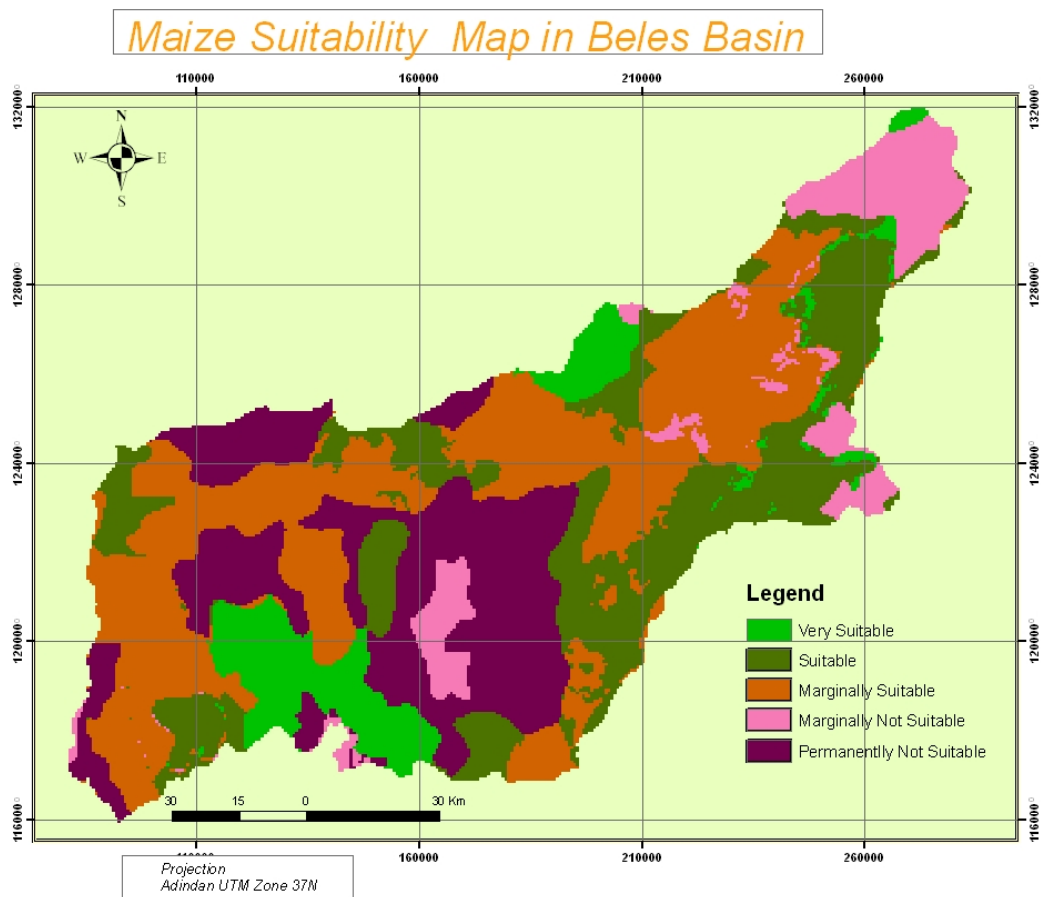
Maize Suitability Map in Beles Basin

110000
160000
210000
260000

N
W
E
S

1320000
1280000
1240000
1200000
1160000

1320000
1280000
1240000
1200000
1160000

Legend
Very Suitable
Suitable
Marginally Suitable
Marginally Not Suitable
Permanently Not Suitable

30 15 0 30 Km

110000
160000
210000
260000

Projection
Adindan UTM Zone 37N